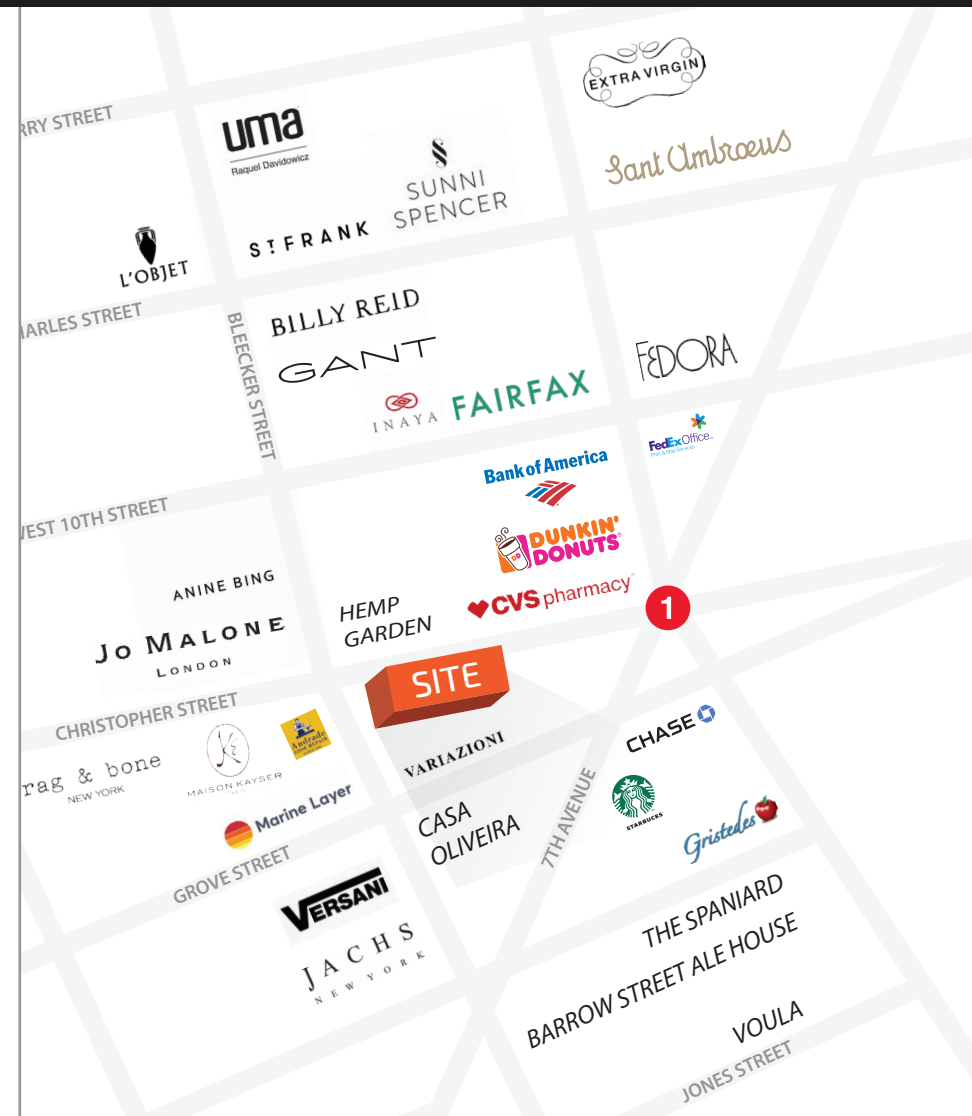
RRY STREET

uma
Raquel Davidowicz

SUNNI SPENCER

ST FRANK

L'OBJET

EXTRA VIRGIN

Sant Ambroeus

ARLES STREET

BLEECKER STREET

BILLY REID

GANT

INAYA

FAIRFAX

FEDORA

FedEx Office.
Print & Ship Services

WEST 10TH STREET

Bank of America

DUNKIN' DONUTS

ANINE BING

JO MALONE
LONDON

HEMP GARDEN

CVS pharmacy

1

SITE

CHRISTOPHER STREET

rag & bone
NEW YORK

MAISON KAYSER

Andrade

VARIAZIONI

CHASE

Marine Layer

CASA OLIVEIRA

7TH AVENUE

STARBUCKS

Gristedes

GROVE STREET

VERSANI

JACHS
NEW YORK

THE SPANIARD

BARROW STREET ALE HOUSE

VOULA

JONES STREET